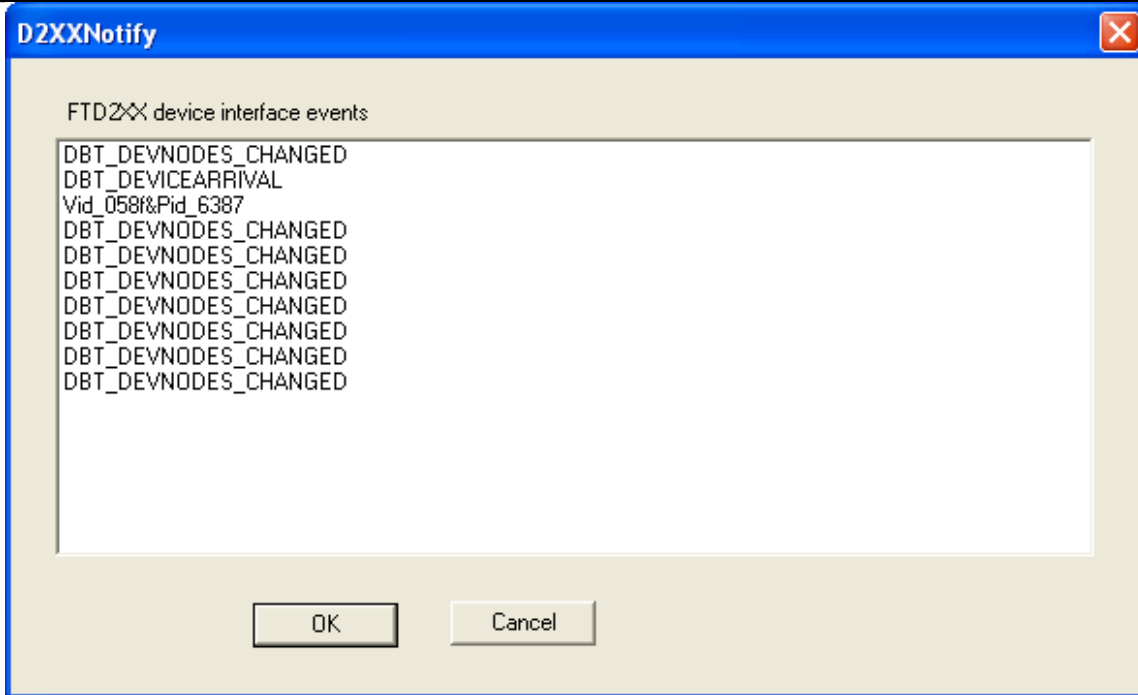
D2XXNotify

FTD2XX device interface events

DBT_DEVNODES_CHANGED
DBT_DEVICEARRIVAL
Vid_058f&Pid_6387
DBT_DEVNODES_CHANGED
DBT_DEVNODES_CHANGED
DBT_DEVNODES_CHANGED
DBT_DEVNODES_CHANGED
DBT_DEVNODES_CHANGED
DBT_DEVNODES_CHANGED
DBT_DEVNODES_CHANGED

OK

Cancel